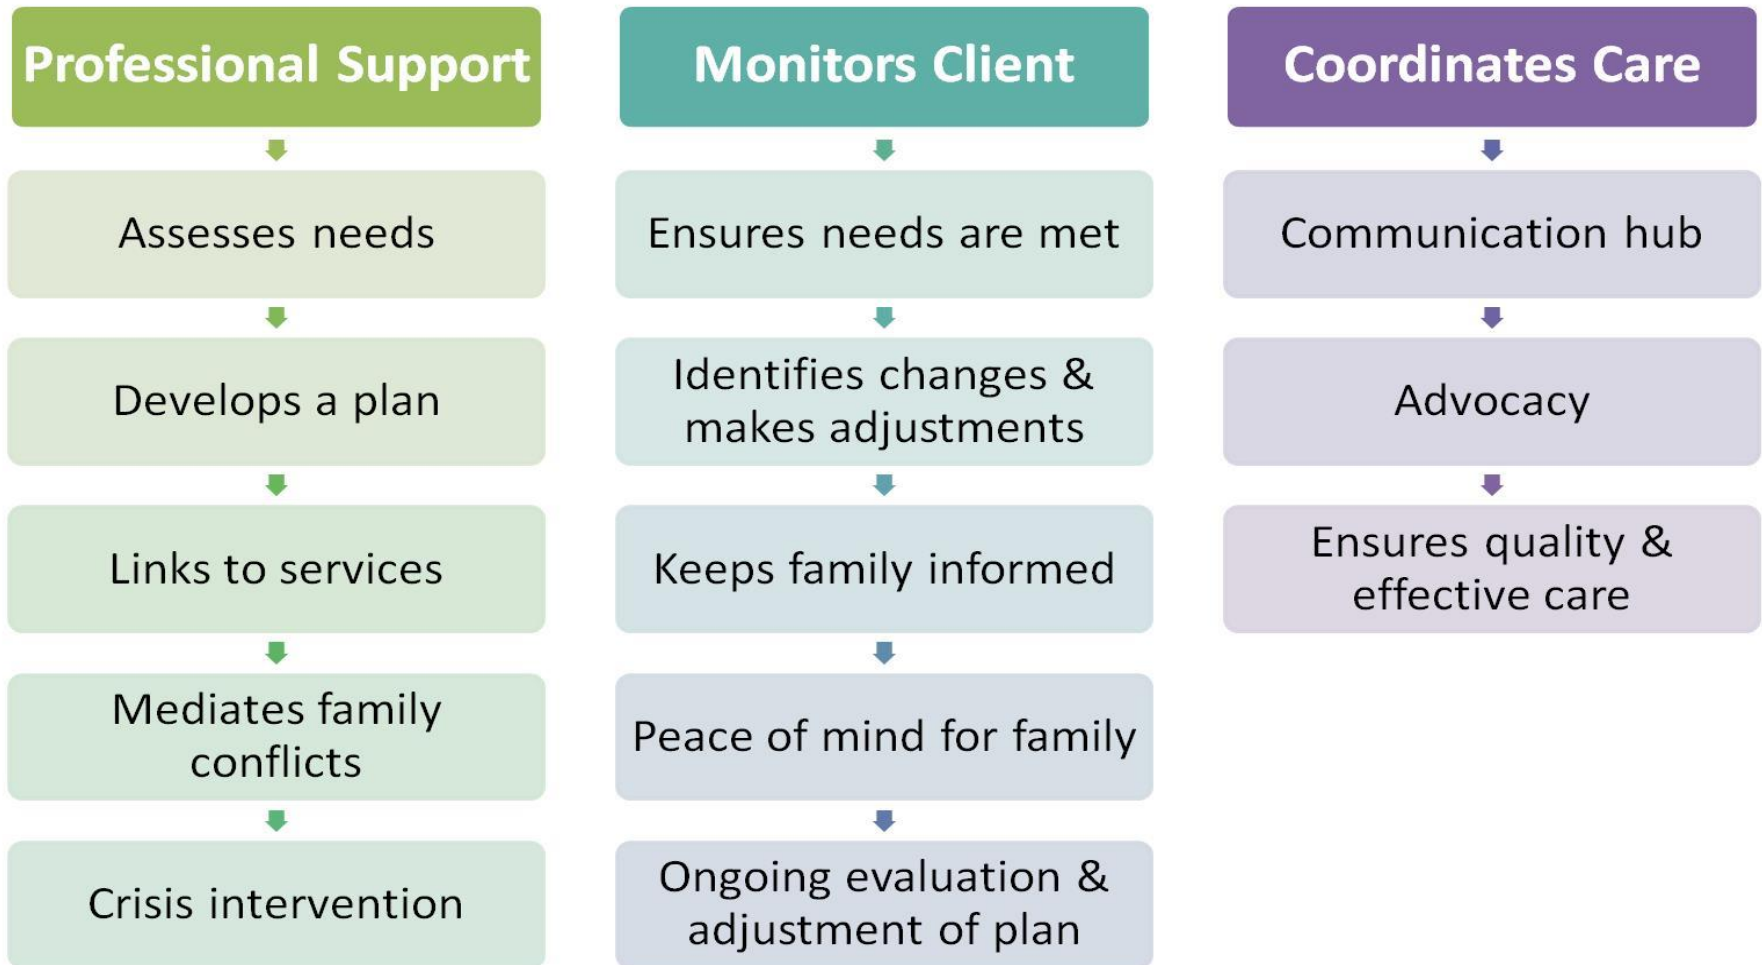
Professional Support

Assesses needs

Develops a plan

Links to services

Mediates family conflicts

Crisis intervention

Monitors Client

Ensures needs are met

Identifies changes & makes adjustments

Keeps family informed

Peace of mind for family

Ongoing evaluation & adjustment of plan

Coordinates Care

Communication hub

Advocacy

Ensures quality & effective care